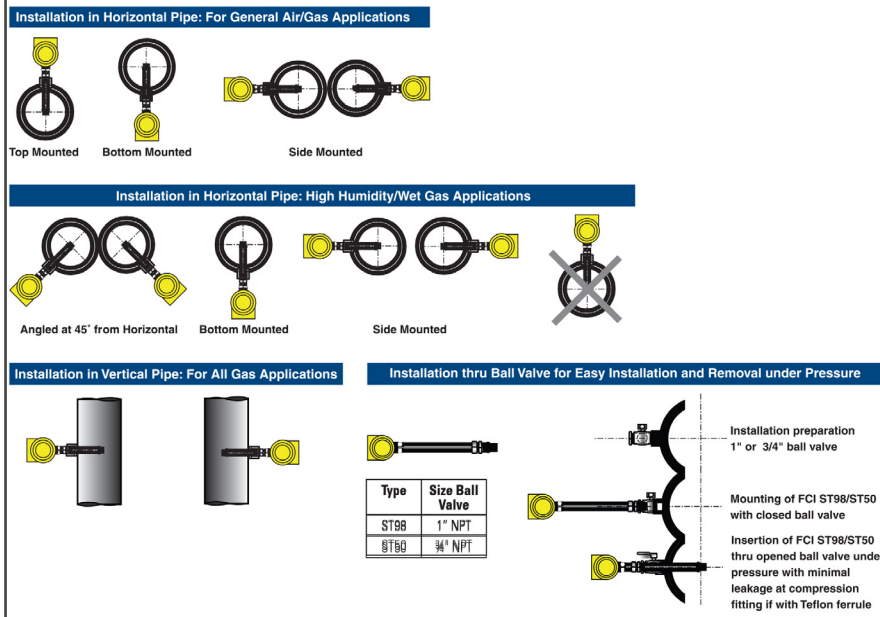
Installation in Horizontal Pipe: For General Air/Gas Applications

Top Mounted

Bottom Mounted

Side Mounted

Installation in Horizontal Pipe: High Humidity/Wet Gas Applications

Angled at 45˚ from Horizontal

Bottom Mounted

Side Mounted

Installation in Vertical Pipe: For All Gas Applications

Installation thru Ball Valve for Easy Installation and Removal under Pressure

| Type | Size Ball Valve |
|---|---|
| ST98 | 1" NPT |
| ST50 | ¾" NPT |

Installation preparation 1" or 3/4" ball valve

Mounting of FCI ST98/ST50 with closed ball valve

Insertion of FCI ST98/ST50 thru opened ball valve unde pressure with minimal leakage at compression fitting if with Teflon ferrule